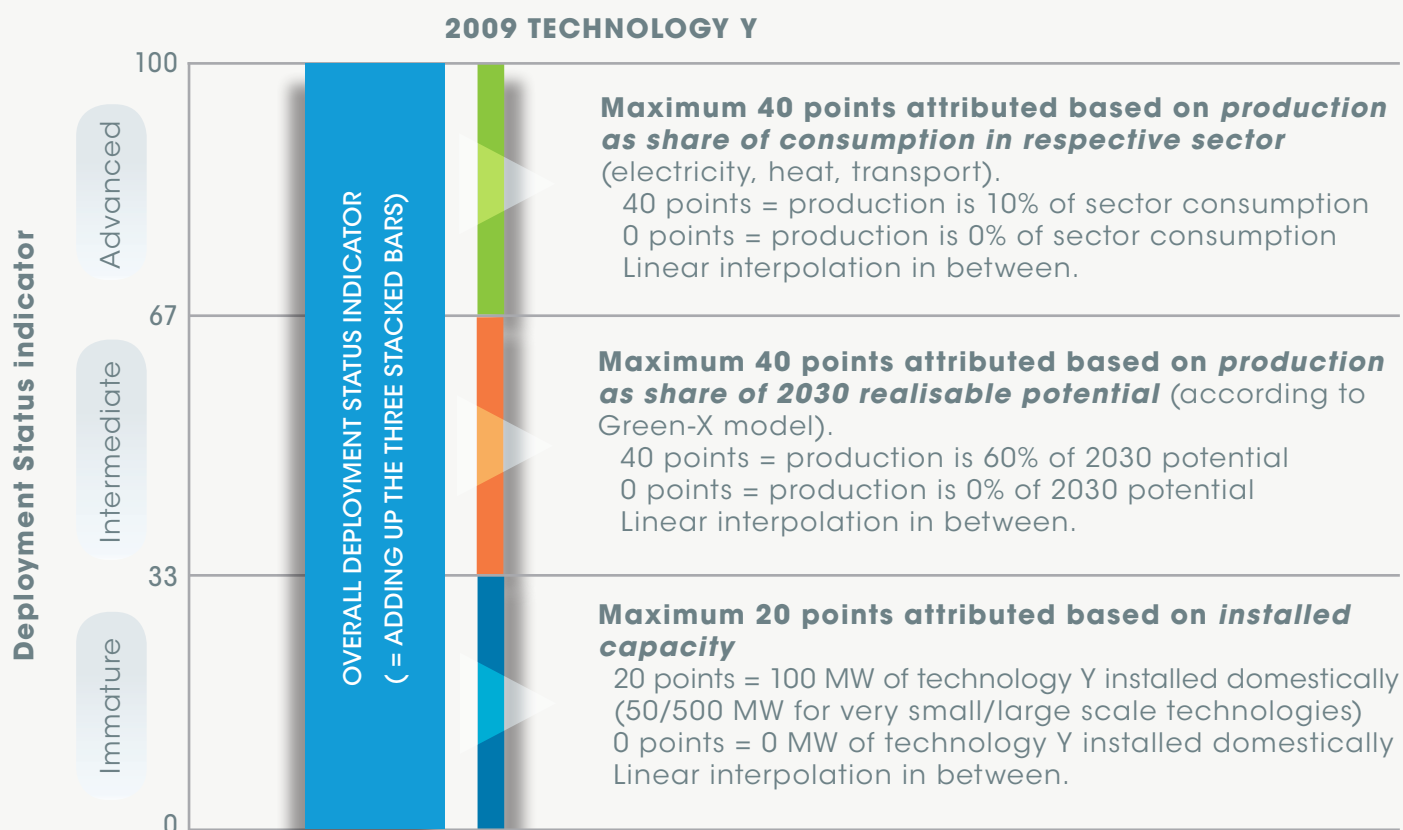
2009 TECHNOLOGY Y

Deployment Status indicator

100

67

33

0

Advanced

Intermediate

Immature

OVERALL DEPLOYMENT STATUS INDICATOR ( = ADDING UP THE THREE STACKED BARS)

**Maximum 40 points attributed based on *production as share of consumption in respective sector*** (electricity, heat, transport).
40 points = production is 10% of sector consumption
0 points = production is 0% of sector consumption
Linear interpolation in between.

**Maximum 40 points attributed based on *production as share of 2030 realisable potential*** (according to Green-X model).
40 points = production is 60% of 2030 potential
0 points = production is 0% of 2030 potential
Linear interpolation in between.

**Maximum 20 points attributed based on *installed capacity***
20 points = 100 MW of technology Y installed domestically (50/500 MW for very small/large scale technologies)
0 points = 0 MW of technology Y installed domestically
Linear interpolation in between.